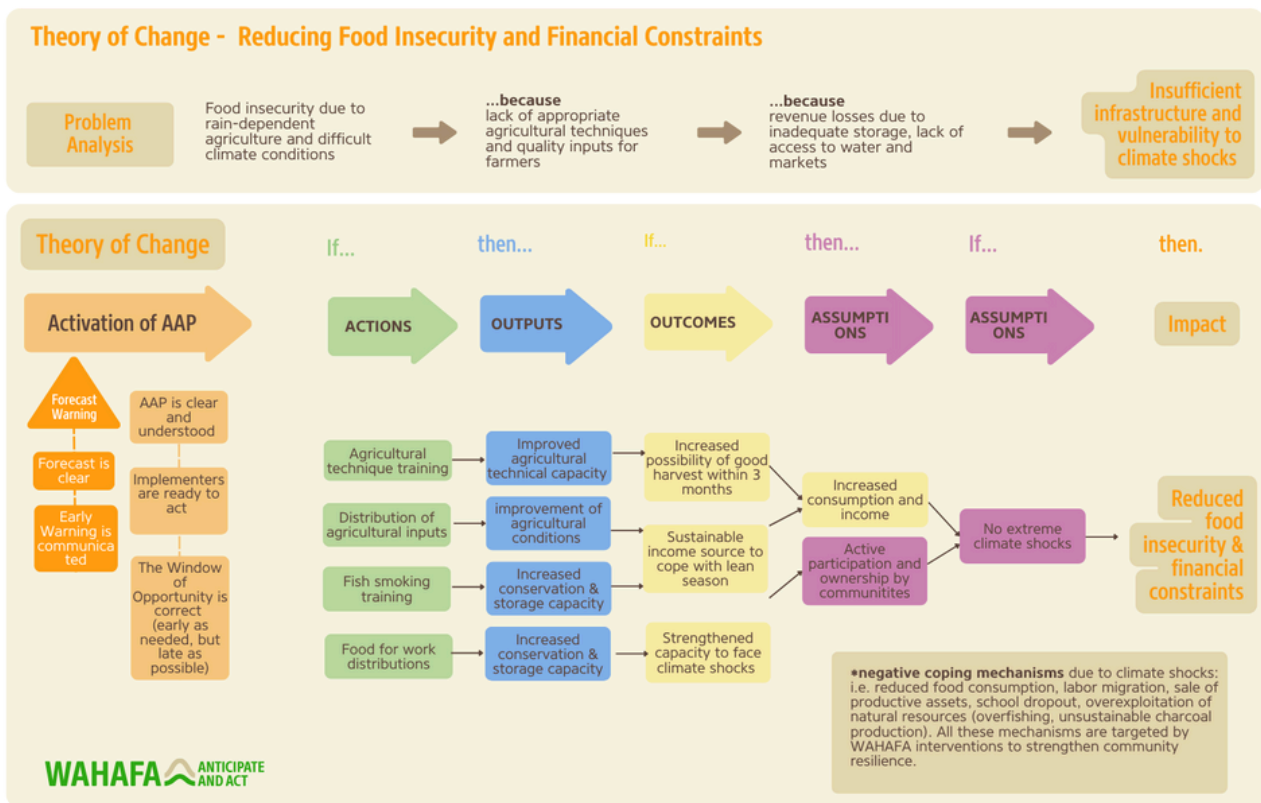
Theory of Change - Reducing Food Insecurity and Financial Constraints

Problem Analysis

Food insecurity due to rain-dependent agriculture and difficult climate conditions

...because lack of appropriate agricultural techniques and quality inputs for farmers

...because revenue losses due to inadequate storage, lack of access to water and markets

Insufficient infrastructure and vulnerability to climate shocks

Theory of Change

If... then... If... then... If... then.

Activation of AAP

ACTIONS

OUTPUTS

OUTCOMES

ASSUMPTI ONS

ASSUMPTI ONS

Impact

Forecast Warning

Forecast is clear

Early Warning is communica ted

AAP is clear and understood

Implementers are ready to act

The Window of Opportunity is correct (early as needed, but late as possible)

Agricultural technique training

Improved agricultural technical capacity

Increased possibility of good harvest within 3 months

Distribution of agricultural inputs

improvement of agricultural conditions

Sustainable income source to cope with lean season

Fish smoking training

Increased conservation & storage capacity

Food for work distributions

Increased conservation & storage capacity

Strengthened capacity to face climate shocks

Increased consumption and income

Active participation and ownership by communitites

No extreme climate shocks

Reduced food insecurity & financial constraints

*negative coping mechanisms due to climate shocks: i.e. reduced food consumption, labor migration, sale of productive assets, school dropout, overexploitation of natural resources (overfishing, unsustainable charcoal production). All these mechanisms are targeted by WAHAFA interventions to strengthen community resilience.

WAHAFA ANTICIPATE AND ACT